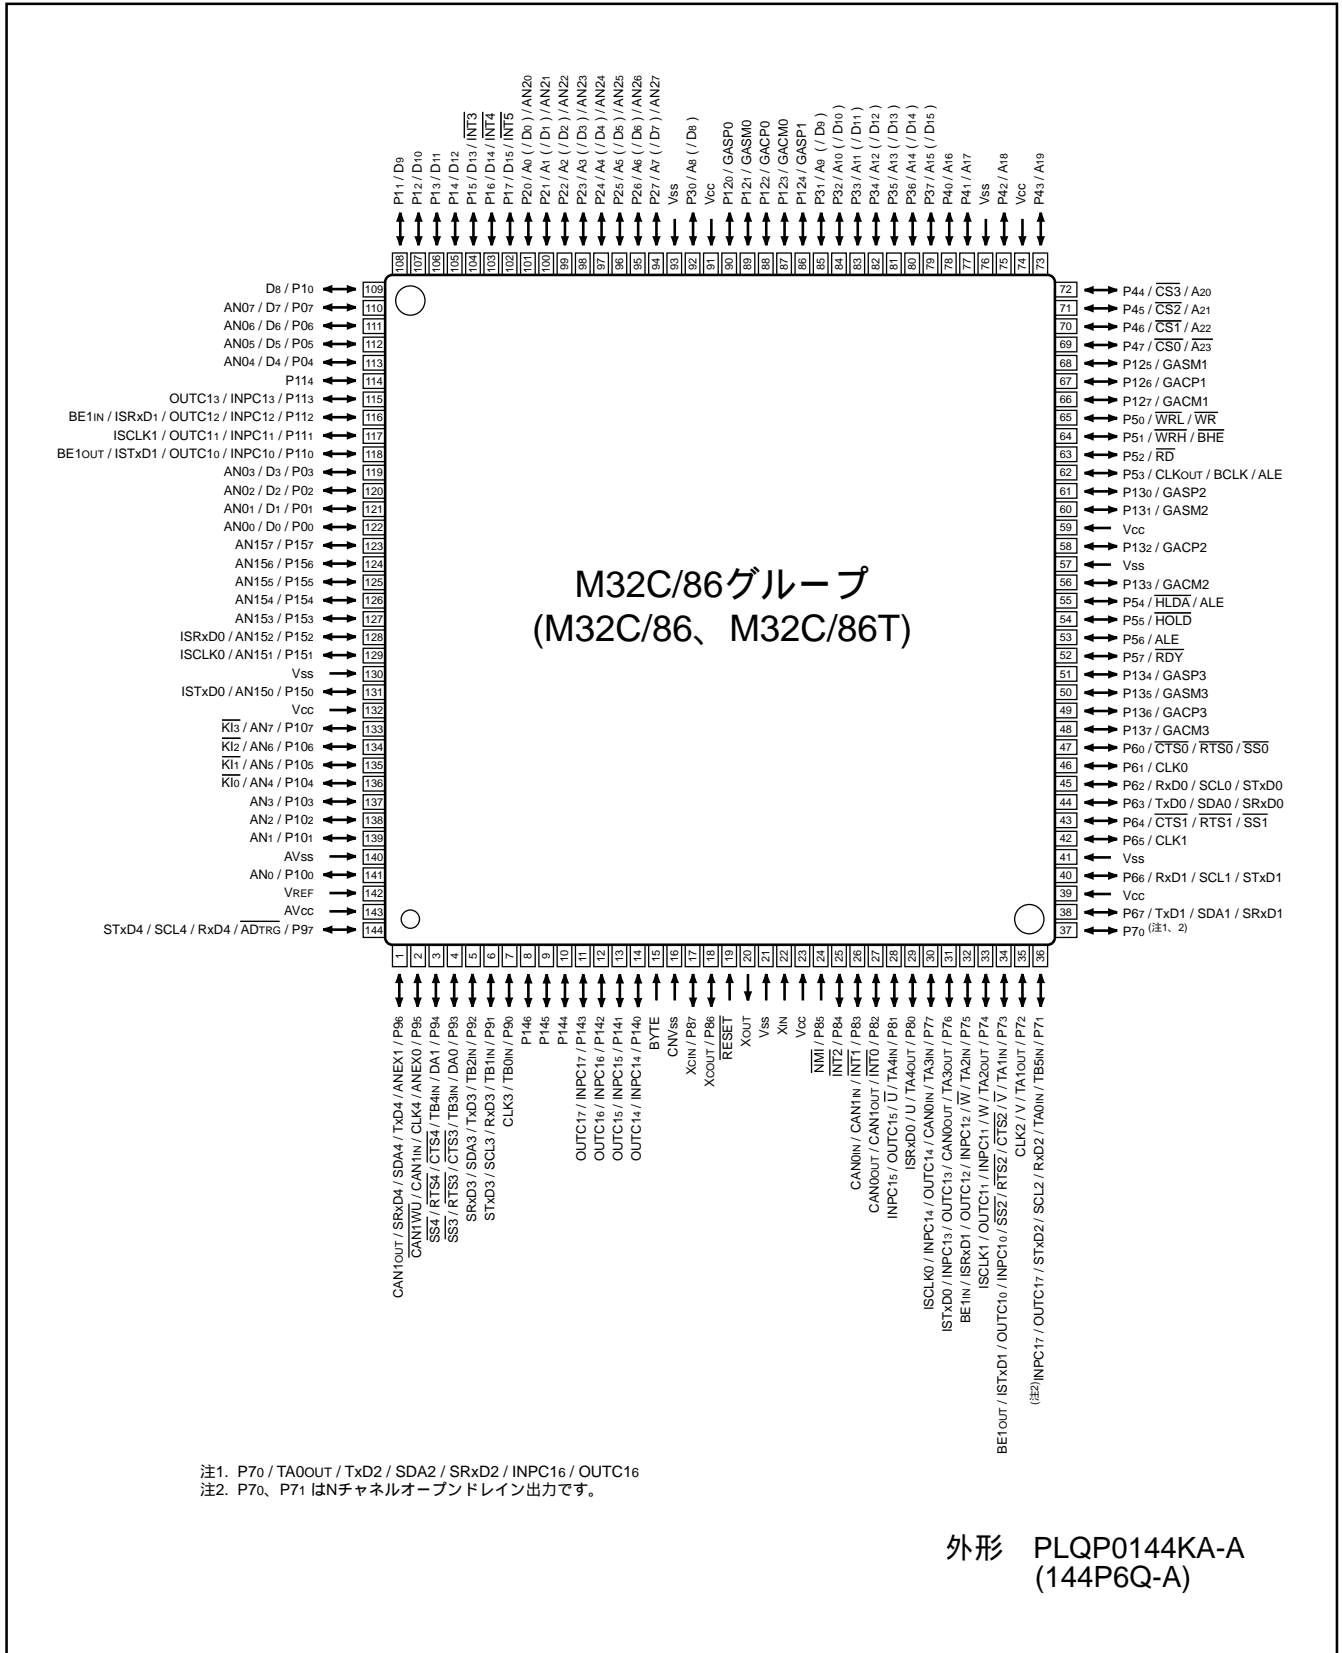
P11 / D9
P12 / D10
P13 / D11
P14 / D12
P15 / D13 / $\overline{INT3}$
P16 / D14 / $\overline{INT4}$
P17 / D15 / $\overline{INT5}$
P20 / A0 ( / D0 ) / AN20
P21 / A1 ( / D1 ) / AN21
P22 / A2 ( / D2 ) / AN22
P23 / A3 ( / D3 ) / AN23
P24 / A4 ( / D4 ) / AN24
P25 / A5 ( / D5 ) / AN25
P26 / A6 ( / D6 ) / AN26
P27 / A7 ( / D7 ) / AN27
Vss
P30 / A8 ( / D8 )
Vcc
P120 / GASP0
P121 / GASM0
P122 / GACP0
P123 / GACM0
P124 / GASP1
P31 / A9 ( / D9 )
P32 / A10 ( / D10 )
P33 / A11 ( / D11 )
P34 / A12 ( / D12 )
P35 / A13 ( / D13 )
P36 / A14 ( / D14 )
P37 / A15 ( / D15 )
P40 / A16
P41 / A17
Vss
P42 / A18
Vcc
P43 / A19

108 107 106 105 104 103 102 101 100 99 98 97 96 95 94 93 92 91 90 89 88 87 86 85 84 83 82 81 80 79 78 77 76 75 74 73

D8 / P10 109
AN07 / D7 / P07 110
AN06 / D6 / P06 111
AN05 / D5 / P05 112
AN04 / D4 / P04 113
P114 114
OUTC13 / INPC13 / P113 115
BE1IN / ISRxD1 / OUTC12 / INPC12 / P112 116
ISCLK1 / OUTC11 / INPC11 / P111 117
BE1OUT / ISTxD1 / OUTC10 / INPC10 / P110 118
AN03 / D3 / P03 119
AN02 / D2 / P02 120
AN01 / D1 / P01 121
AN00 / D0 / P00 122
AN157 / P157 123
AN156 / P156 124
AN155 / P155 125
AN154 / P154 126
AN153 / P153 127
ISRxD0 / AN152 / P152 128
ISCLK0 / AN151 / P151 129
Vss 130
ISTxD0 / AN150 / P150 131
Vcc 132
$\overline{KI3}$ / AN7 / P107 133
$\overline{KI2}$ / AN6 / P106 134
$\overline{KI1}$ / AN5 / P105 135
$\overline{KI0}$ / AN4 / P104 136
AN3 / P103 137
AN2 / P102 138
AN1 / P101 139
AVss 140
AN0 / P100 141
VREF 142
AVcc 143
STxD4 / SCL4 / RxD4 / $\overline{ADTRG}$ / P97 144

72 P44 / $\overline{CS3}$ / A20
71 P45 / $\overline{CS2}$ / A21
70 P46 / $\overline{CS1}$ / A22
69 P47 / $\overline{CS0}$ / $\overline{A23}$
68 P125 / GASM1
67 P126 / GACP1
66 P127 / GACM1
65 P50 / $\overline{WRL}$ / $\overline{WR}$
64 P51 / $\overline{WRH}$ / $\overline{BHE}$
63 P52 / $\overline{RD}$
62 P53 / CLKOUT / BCLK / ALE
61 P130 / GASP2
60 P131 / GASM2
59 Vcc
58 P132 / GACP2
57 Vss
56 P133 / GACM2
55 P54 / $\overline{HLDA}$ / ALE
54 P55 / $\overline{HOLD}$
53 P56 / ALE
52 P57 / $\overline{RDY}$
51 P134 / GASP3
50 P135 / GASM3
49 P136 / GACP3
48 P137 / GACM3
47 P60 / $\overline{CTS0}$ / $\overline{RTS0}$ / $\overline{SS0}$
46 P61 / CLK0
45 P62 / RxD0 / SCL0 / STxD0
44 P63 / TxD0 / SDA0 / SRxD0
43 P64 / $\overline{CTS1}$ / $\overline{RTS1}$ / $\overline{SS1}$
42 P65 / CLK1
41 Vss
40 P66 / RxD1 / SCL1 / STxD1
39 Vcc
38 P67 / TxD1 / SDA1 / SRxD1
37 P70 (注1、2)

M32C/86グループ
(M32C/86、M32C/86T)

1 2 3 4 5 6 7 8 9 10 11 12 13 14 15 16 17 18 19 20 21 22 23 24 25 26 27 28 29 30 31 32 33 34 35 36

CAN1OUT / SRxD4 / SDA4 / TxD4 / ANEX1 / P96
$\overline{CAN1WU}$ / CAN1IN / CLK4 / ANEX0 / P95
$\overline{SS4}$ / $\overline{RTS4}$ / $\overline{CTS4}$ / TB4IN / DA1 / P94
$\overline{SS3}$ / $\overline{RTS3}$ / $\overline{CTS3}$ / TB3IN / DA0 / P93
SRxD3 / SDA3 / TxD3 / TB2IN / P92
STxD3 / SCL3 / RxD3 / TB1IN / P91
CLK3 / TB0IN / P90
P146
P145
P144
OUTC17 / INPC17 / P143
OUTC16 / INPC16 / P142
OUTC15 / INPC15 / P141
OUTC14 / INPC14 / P140
BYTE
CNVss
XCIN / P87
XCOUT / P86
$\overline{RESET}$
XOUT
Vss
XIN
Vcc
$\overline{NMI}$ / P85
$\overline{INT2}$ / P84
CAN0IN / CAN1IN / $\overline{INT1}$ / P83
CAN0OUT / CAN1OUT / $\overline{INT0}$ / P82
INPC15 / OUTC15 / $\overline{U}$ / TA4IN / P81
ISRxD0 / U / TA4OUT / P80
ISCLK0 / INPC14 / OUTC14 / CAN0IN / TA3IN / P77
ISTxD0 / INPC13 / OUTC13 / CAN0OUT / TA3OUT / P76
BE1IN / ISRxD1 / OUTC12 / INPC12 / $\overline{W}$ / TA2IN / P75
ISCLK1 / OUTC11 / INPC11 / W / TA2OUT / P74
BE1OUT / ISTxD1 / OUTC10 / INPC10 / $\overline{SS2}$ / $\overline{RTS2}$ / $\overline{CTS2}$ / $\overline{V}$ / TA1IN / P73
CLK2 / V / TA1OUT / P72
(注2)INPC17 / OUTC17 / STxD2 / SCL2 / RxD2 / TA0IN / TB5IN / P71

注1. P70 / TA0OUT / TxD2 / SDA2 / SRxD2 / INPC16 / OUTC16
注2. P70、P71 はNチャネルオープンドレイン出力です。

外形 PLQP0144KA-A
(144P6Q-A)